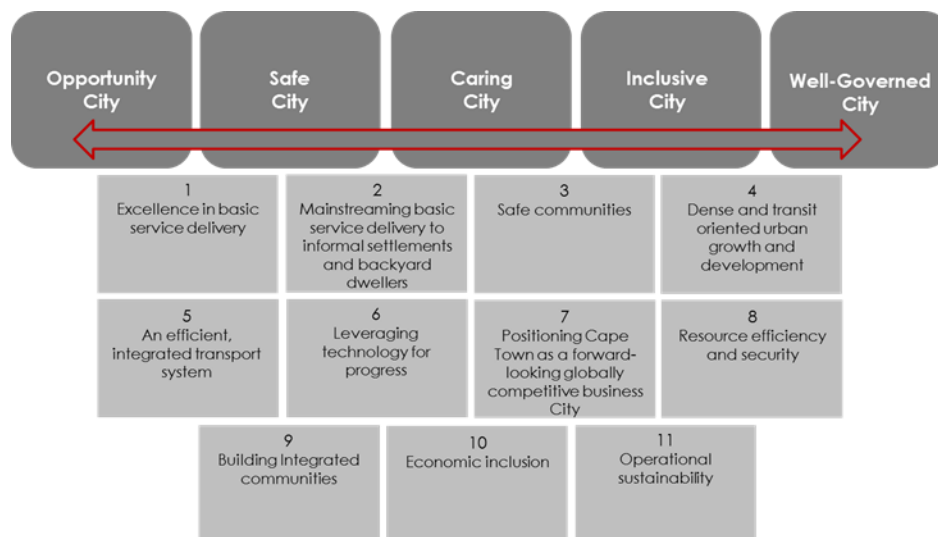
Opportunity City

Safe City

Caring City

Inclusive City

Well-Governed City

1
Excellence in basic service delivery

2
Mainstreaming basic service delivery to informal settlements and backyard dwellers

3
Safe communities

4
Dense and transit oriented urban growth and development

5
An efficient, integrated transport system

6
Leveraging technology for progress

7
Positioning Cape Town as a forward-looking globally competitive business City

8
Resource efficiency and security

9
Building Integrated communities

10
Economic inclusion

11
Operational sustainability